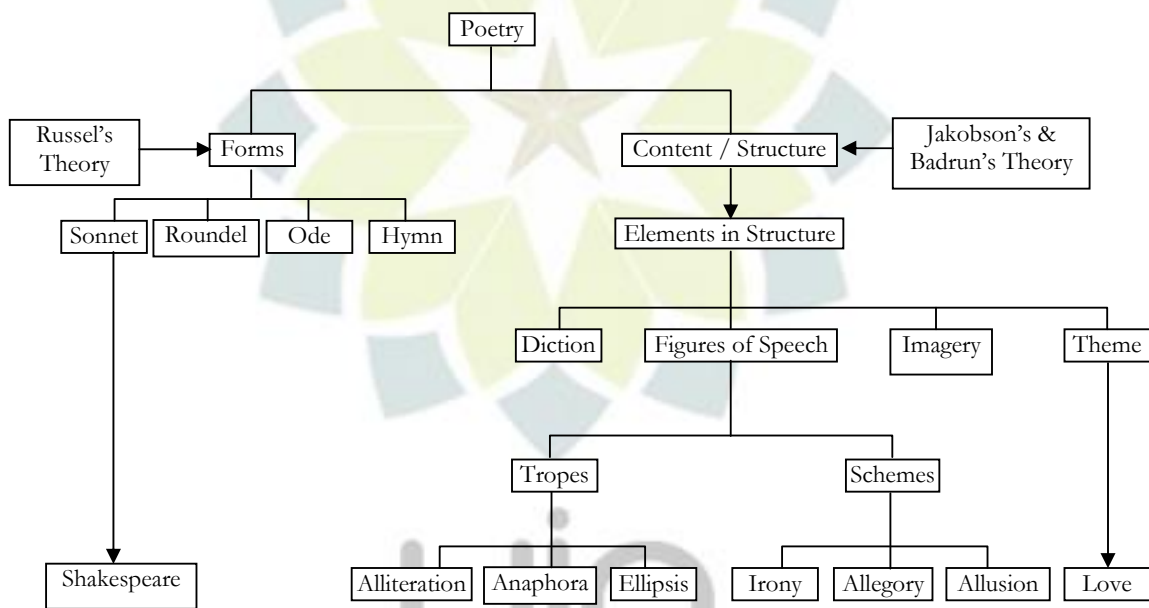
Poetry

Russel's Theory

Forms

Content / Structure

Jakobson's & Badrun's Theory

Sonnet

Roundel

Ode

Hymn

Elements in Structure

Diction

Figures of Speech

Imagery

Theme

Tropes

Schemes

Shakespeare

Alliteration

Anaphora

Ellipsis

Irony

Allegory

Allusion

Love